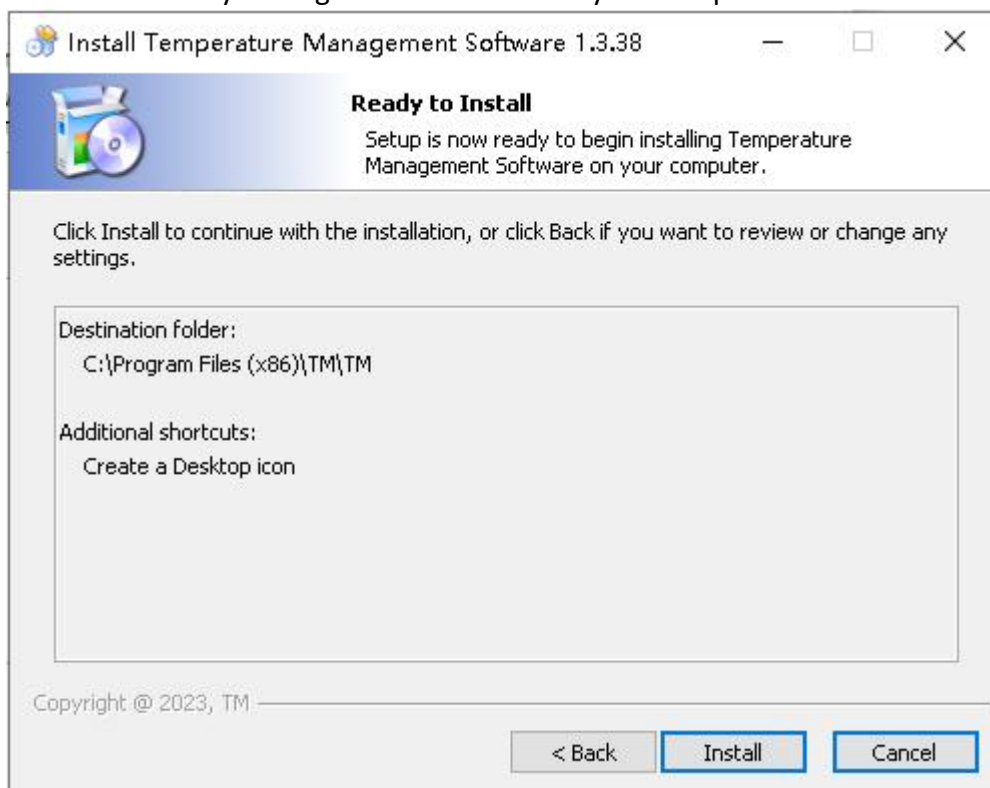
Install Temperature Management Software 1.3.38

Ready to Install
Setup is now ready to begin installing Temperature Management Software on your computer.

Click Install to continue with the installation, or click Back if you want to review or change any settings.

Destination folder:
C:\Program Files (x86)\TM\TM

Additional shortcuts:
Create a Desktop icon

Copyright @ 2023, TM

< Back
Install
Cancel